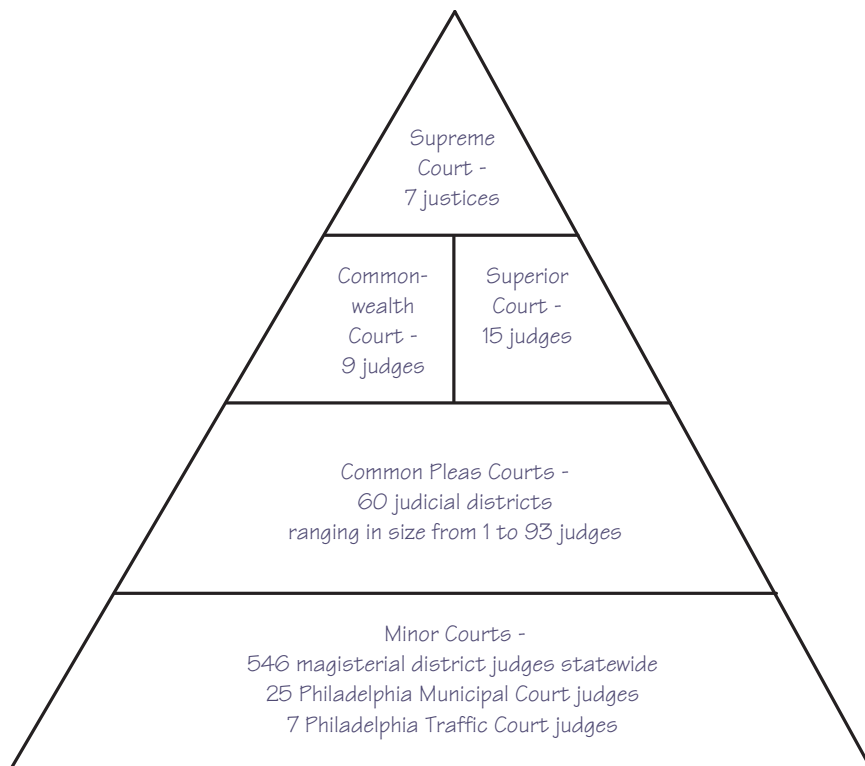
Supreme Court - 7 justices

Commonwealth Court - 9 judges

Superior Court - 15 judges

Common Pleas Courts - 60 judicial districts ranging in size from 1 to 93 judges

Minor Courts - 546 magisterial district judges statewide 25 Philadelphia Municipal Court judges 7 Philadelphia Traffic Court judges